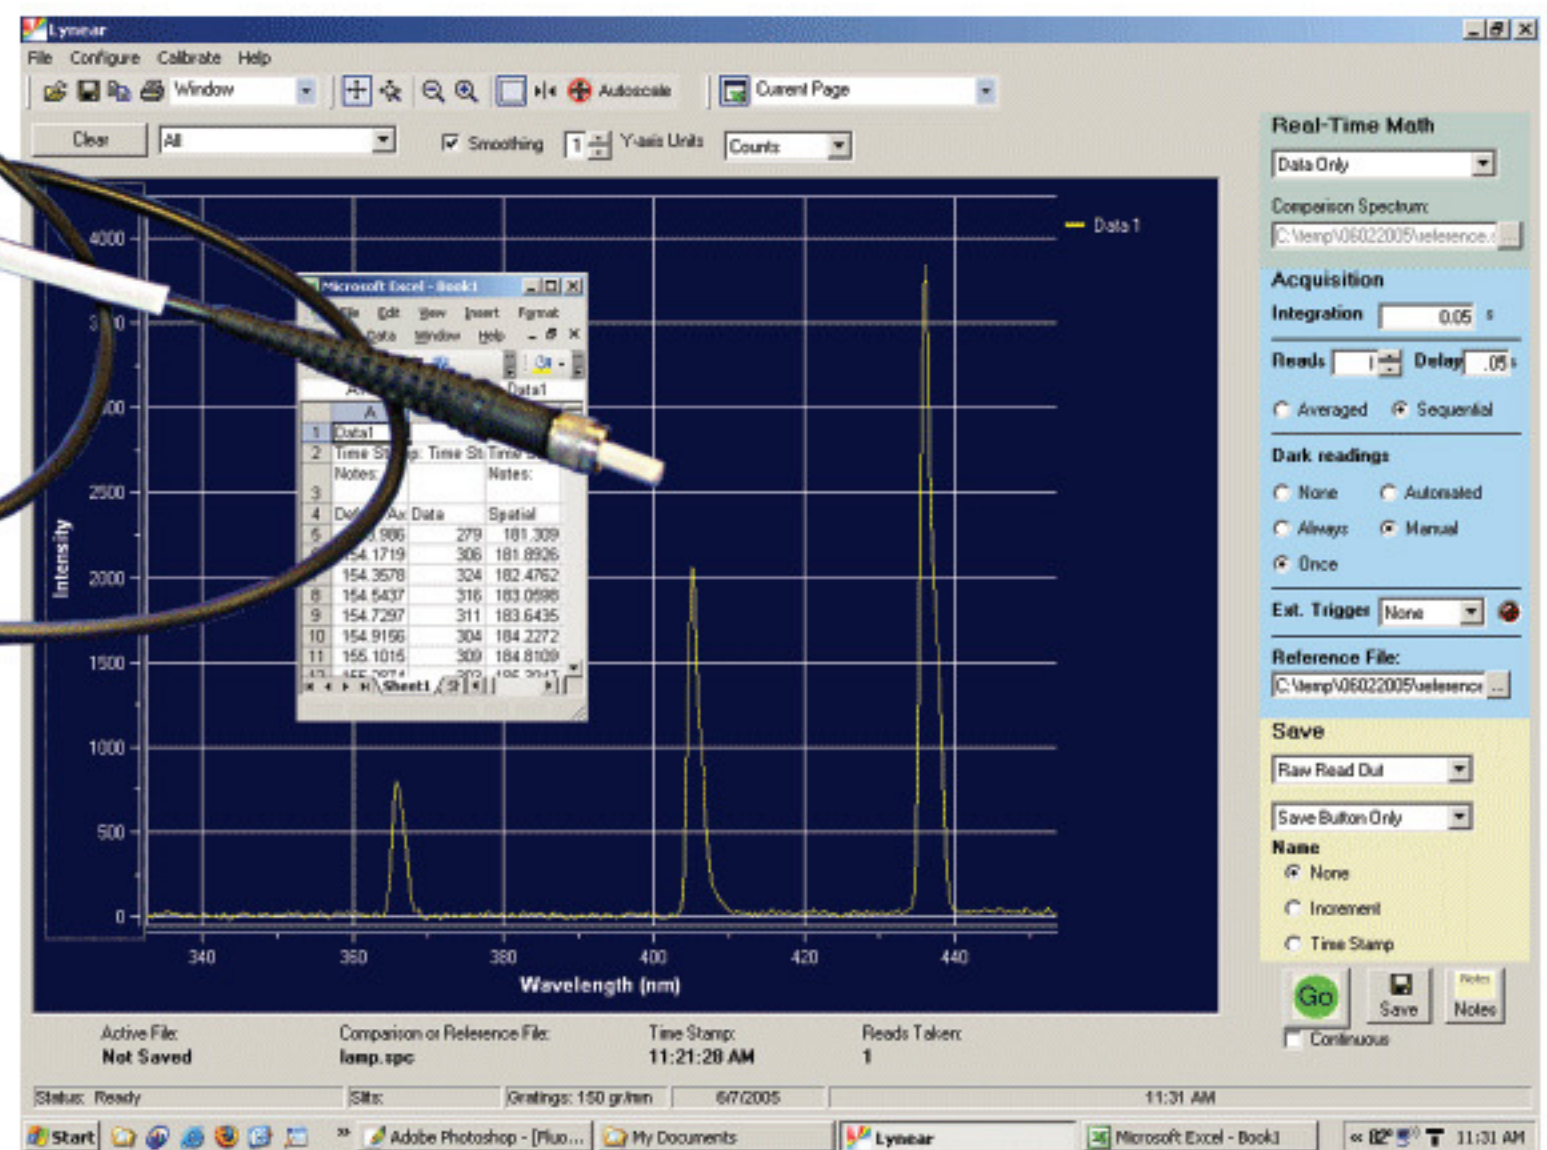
Lynear

File Configure Calibrate Help

Window Autoscale Current Page

Clear All Smoothing 1 Y-axis Units Counts

Real-Time Math
Data Only
Comparison Spectrum:
C:\temp\06022005\reference.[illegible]

Acquisition
Integration 0.05 s
Reads 1 Delay .05 s
Averaged Sequential

Dark readings
None Automated
Always Manual
Once

Ext. Trigger None

Reference File:
C:\temp\06022005\reference

Save
Raw Read Out
Save Button Only
Name
None
Increment
Time Stamp

Go Save Notes Notes
Continuous

Data 1

4000
3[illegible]0
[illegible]00
2500
2000
1500
1000
500
0

Intensity

340 360 380 400 420 440

Wavelength (nm)

Microsoft Excel - Book1
File Edit View Insert Format
Data Window Help
Data1

| | A | | |
|---|---|---|---|
| 1 | Data1 | | |
| 2 | Time St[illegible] | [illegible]p: Time St | Time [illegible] |
| 3 | Notes: | | Notes: |
| 4 | Def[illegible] | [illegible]Ax Data | Spatial |
| 5 | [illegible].986 | 279 | 181.309 |
| 6 | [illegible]54.1719 | 306 | 181.8926 |
| 7 | 154.3578 | 324 | 182.4762 |
| 8 | 154.5437 | 316 | 183.0598 |
| 9 | 154.7297 | 311 | 183.6435 |
| 10 | 154.9156 | 304 | 184.2272 |
| 11 | 155.1015 | 309 | 184.8109 |

Sheet1

Active File:
Not Saved
Comparison or Reference File:
lamp.spc
Time Stamp:
11:21:28 AM
Reads Taken:
1

Status: Ready | Slits: | Gratings: 150 gr/mm | 6/7/2005 | 11:31 AM

Start | Adobe Photoshop - [Fluo... | My Documents | Lynear | Microsoft Excel - Book1 | 82° 11:31 AM